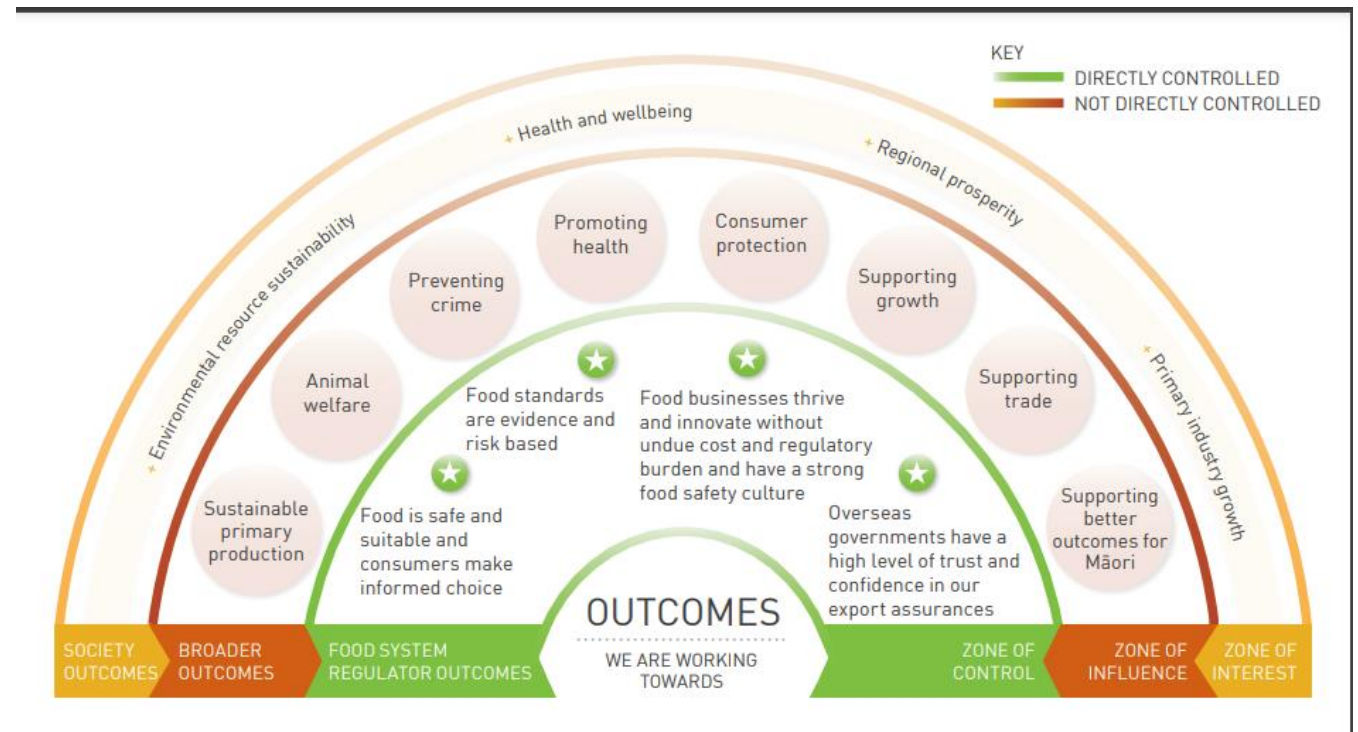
KEY
DIRECTLY CONTROLLED
NOT DIRECTLY CONTROLLED

Health and wellbeing
Regional prosperity
Environmental resource sustainability
Primary industry growth

Sustainable primary production
Animal welfare
Preventing crime
Promoting health
Consumer protection
Supporting growth
Supporting trade
Supporting better outcomes for Māori

Food is safe and suitable and consumers make informed choice
Food standards are evidence and risk based
Food businesses thrive and innovate without undue cost and regulatory burden and have a strong food safety culture
Overseas governments have a high level of trust and confidence in our export assurances

OUTCOMES
WE ARE WORKING TOWARDS

SOCIETY OUTCOMES
BROADER OUTCOMES
FOOD SYSTEM REGULATOR OUTCOMES
ZONE OF CONTROL
ZONE OF INFLUENCE
ZONE OF INTEREST